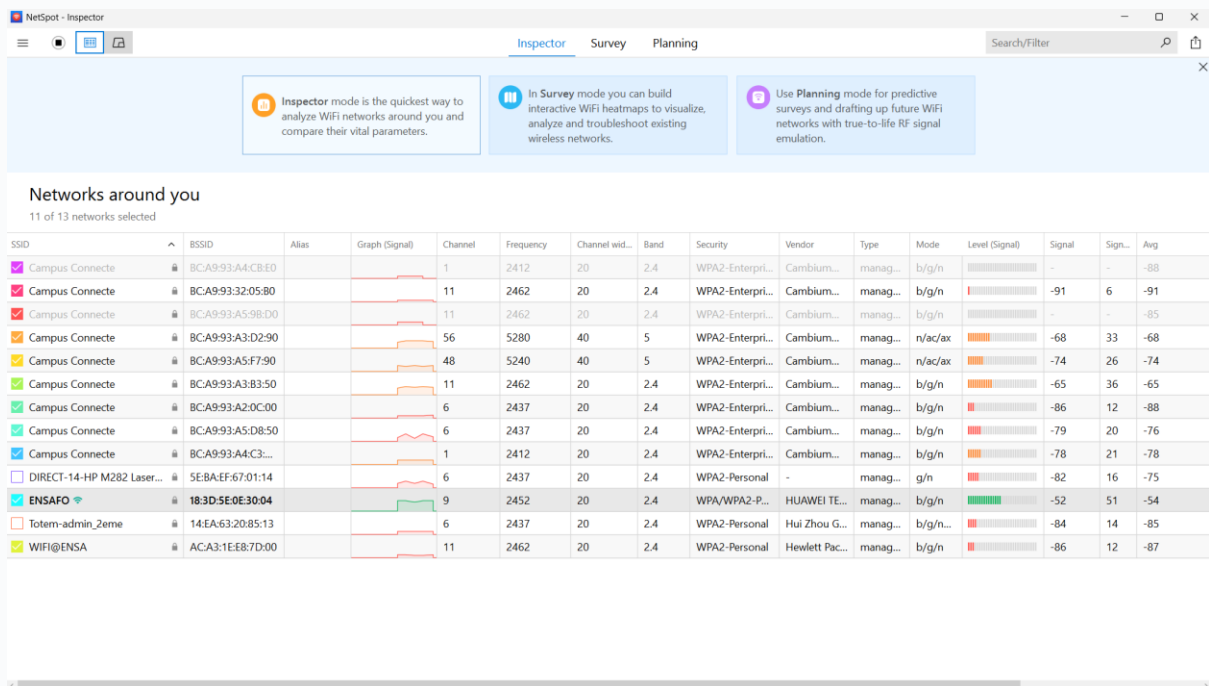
NetSpot - Inspector

Inspector Survey Planning

Search/Filter

**Inspector** mode is the quickest way to analyze WiFi networks around you and compare their vital parameters.

In **Survey** mode you can build interactive WiFi heatmaps to visualize, analyze and troubleshoot existing wireless networks.

Use **Planning** mode for predictive surveys and drafting up future WiFi networks with true-to-life RF signal emulation.

Networks around you

11 of 13 networks selected

| SSID | BSSID | Alias | Graph (Signal) | Channel | Frequency | Channel wid... | Band | Security | Vendor | Type | Mode | Level (Signal) | Signal | Sign... | Avg |
|---|---|---|---|---|---|---|---|---|---|---|---|---|---|---|---|
| Campus Connecte | BC:A9:93:A4:C8:E0 | | | 1 | 2412 | 20 | 2.4 | WPA2-Enterpri... | Cambium... | manag... | b/g/n | | - | - | -88 |
| Campus Connecte | BC:A9:93:32:05:B0 | | | 11 | 2462 | 20 | 2.4 | WPA2-Enterpri... | Cambium... | manag... | b/g/n | | -91 | 6 | -91 |
| Campus Connecte | BC:A9:93:A5:98:D0 | | | 11 | 2462 | 20 | 2.4 | WPA2-Enterpri... | Cambium... | manag... | b/g/n | | - | - | -85 |
| Campus Connecte | BC:A9:93:A3:D2:90 | | | 56 | 5280 | 40 | 5 | WPA2-Enterpri... | Cambium... | manag... | n/ac/ax | | -68 | 33 | -68 |
| Campus Connecte | BC:A9:93:A5:F7:90 | | | 48 | 5240 | 40 | 5 | WPA2-Enterpri... | Cambium... | manag... | n/ac/ax | | -74 | 26 | -74 |
| Campus Connecte | BC:A9:93:A3:B3:50 | | | 11 | 2462 | 20 | 2.4 | WPA2-Enterpri... | Cambium... | manag... | b/g/n | | -65 | 36 | -65 |
| Campus Connecte | BC:A9:93:A2:0C:00 | | | 6 | 2437 | 20 | 2.4 | WPA2-Enterpri... | Cambium... | manag... | b/g/n | | -86 | 12 | -88 |
| Campus Connecte | BC:A9:93:A5:D8:50 | | | 6 | 2437 | 20 | 2.4 | WPA2-Enterpri... | Cambium... | manag... | b/g/n | | -79 | 20 | -76 |
| Campus Connecte | BC:A9:93:A4:C3:... | | | 1 | 2412 | 20 | 2.4 | WPA2-Enterpri... | Cambium... | manag... | b/g/n | | -78 | 21 | -78 |
| DIRECT-14-HP M282 Laser... | 5E:BA:EF:67:01:14 | | | 6 | 2437 | 20 | 2.4 | WPA2-Personal | - | manag... | g/n | | -82 | 16 | -75 |
| ENSAFO | 18:3D:5E:0E:30:04 | | | 9 | 2452 | 20 | 2.4 | WPA/WPA2-P... | HUAWEI TE... | manag... | b/g/n | | -52 | 51 | -54 |
| Totem-admin_2eme | 14:EA:63:20:85:13 | | | 6 | 2437 | 20 | 2.4 | WPA2-Personal | Hui Zhou G... | manag... | b/g/n... | | -84 | 14 | -85 |
| WIFI@ENSA | AC:A3:1E:E8:7D:00 | | | 11 | 2462 | 20 | 2.4 | WPA2-Personal | Hewlett Pac... | manag... | b/g/n | | -86 | 12 | -87 |